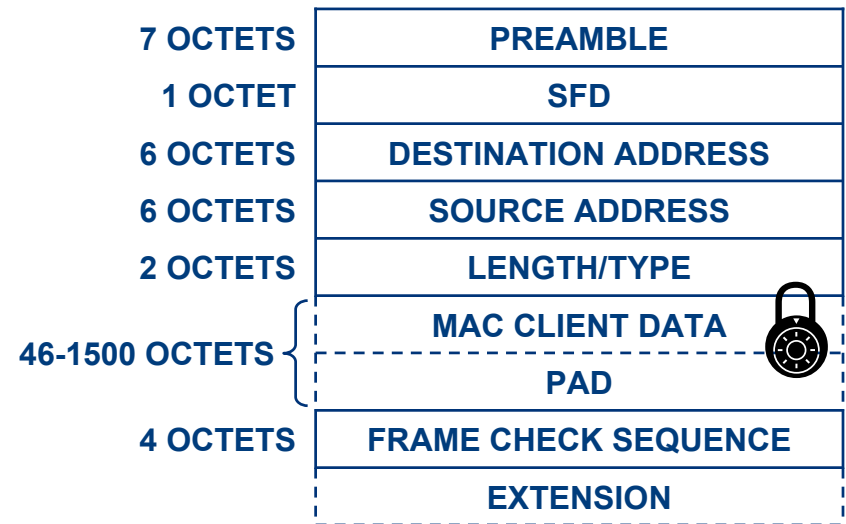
| | |
|---|---|
| 7 OCTETS | PREAMBLE |
| 1 OCTET | SFD |
| 6 OCTETS | DESTINATION ADDRESS |
| 6 OCTETS | SOURCE ADDRESS |
| 2 OCTETS | LENGTH/TYPE |
| 46-1500 OCTETS | MAC CLIENT DATA |
| | PAD |
| 4 OCTETS | FRAME CHECK SEQUENCE |
| | EXTENSION |